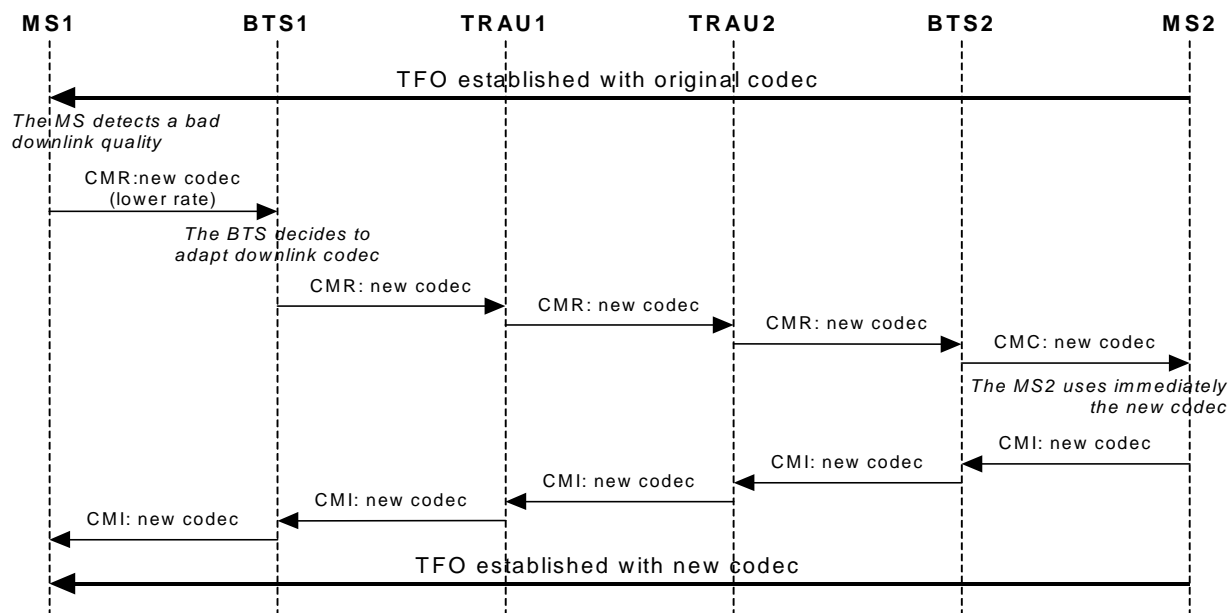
MS1 BTS1 TRAU1 TRAU2 BTS2 MS2

TFO established with original codec

The MS detects a bad downlink quality

CMR:new codec (lower rate)

The BTS decides to adapt downlink codec

CMR: new codec

CMR: new codec

CMR: new codec

CMC: new codec

The MS2 uses immediately the new codec

CMI: new codec

CMI: new codec

CMI: new codec

CMI: new codec

CMI: new codec

TFO established with new codec